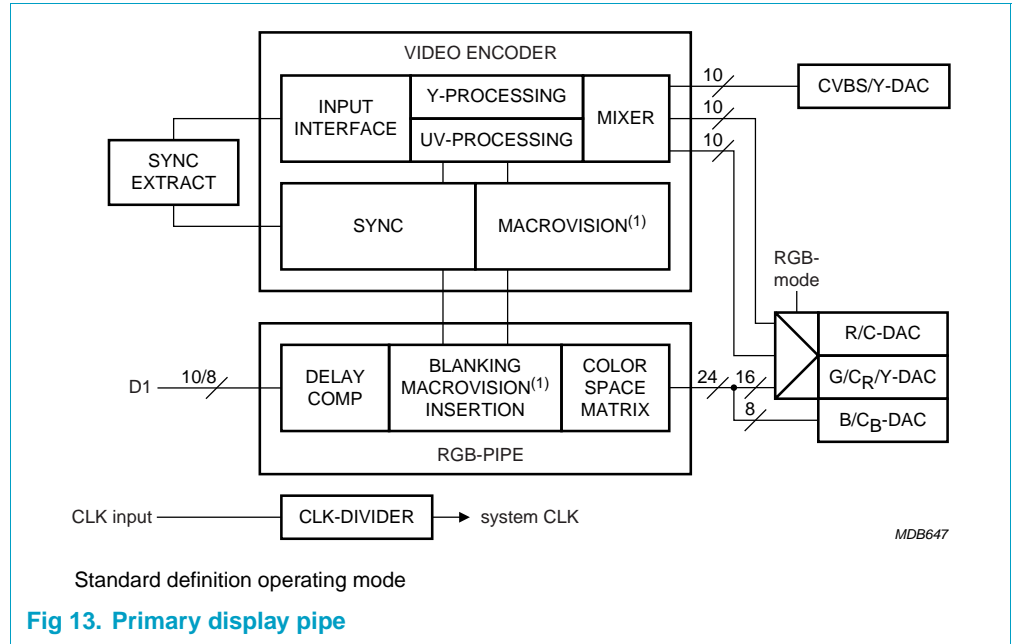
VIDEO ENCODER

INPUT INTERFACE

Y-PROCESSING

UV-PROCESSING

MIXER

10

CVBS/Y-DAC

10

10

SYNC EXTRACT

SYNC

MACROVISION$^{(1)}$

RGB-mode

R/C-DAC

$G/C_R/Y$-DAC

$B/C_B$-DAC

D1

10/8

DELAY COMP

BLANKING MACROVISION$^{(1)}$ INSERTION

COLOR SPACE MATRIX

24

16

8

RGB-PIPE

CLK input

CLK-DIVIDER

system CLK

MDB647

Standard definition operating mode

Fig 13. Primary display pipe